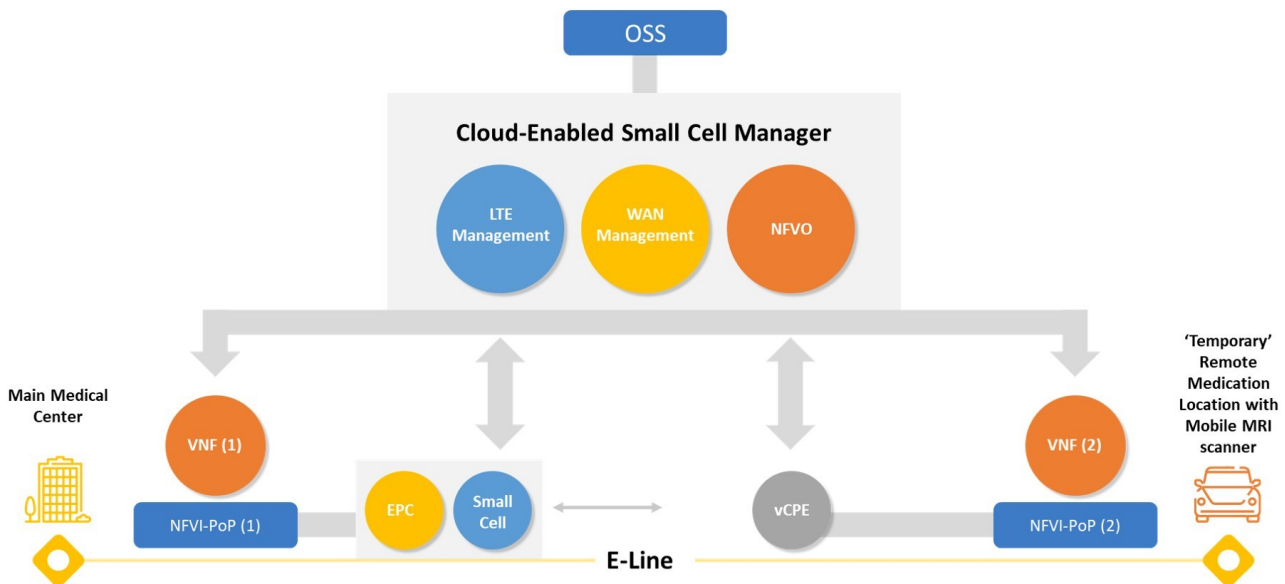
OSS

Cloud-Enabled Small Cell Manager

LTE Management

WAN Management

NFVO

Main Medical Center

VNF (1)

NFVI-PoP (1)

EPC

Small Cell

vCPE

'Temporary' Remote Medication Location with Mobile MRI scanner

VNF (2)

NFVI-PoP (2)

E-Line